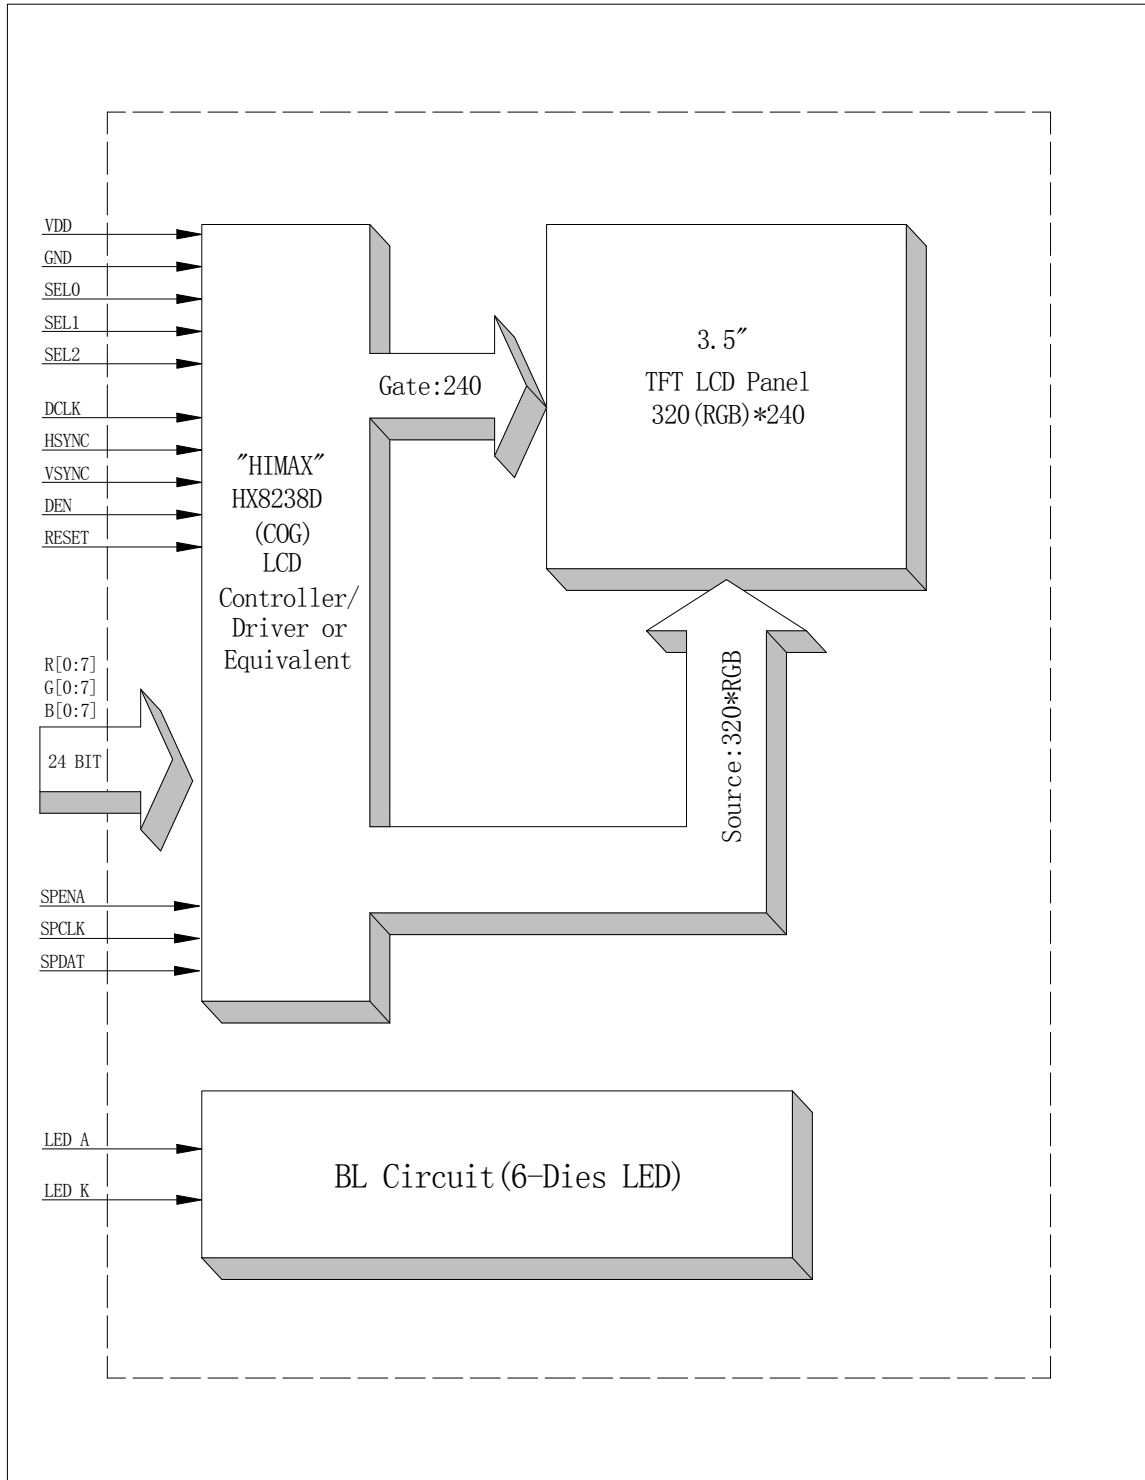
VDD
GND
SEL0
SEL1
SEL2
DCLK
HSYNC
VSYNC
DEN
RESET

″HIMAX″
HX8238D
(COG)
LCD
Controller/
Driver or
Equivalent

R[0:7]
G[0:7]
B[0:7]
24 BIT

SPENA
SPCLK
SPDAT

Gate:240

3.5″
TFT LCD Panel
320(RGB)*240

Source:320*RGB

LED A
LED K

BL Circuit(6-Dies LED)